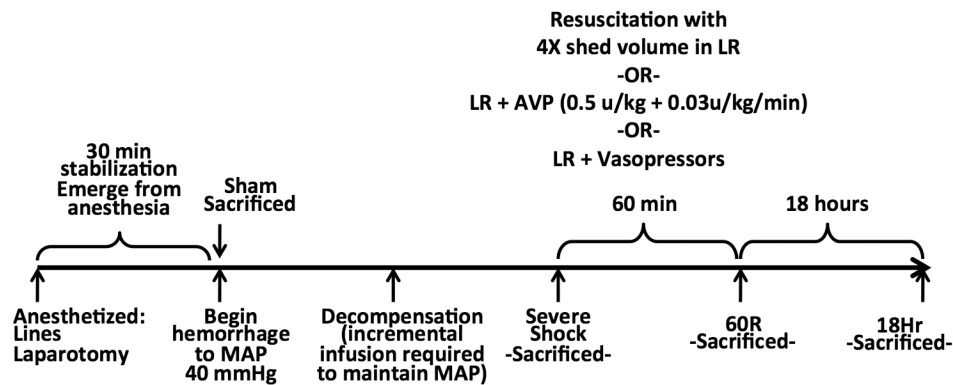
Resuscitation with
4X shed volume in LR
-OR-
LR + AVP (0.5 u/kg + 0.03u/kg/min)
-OR-
LR + Vasopressors

30 min stabilization Emerge from anesthesia

Sham Sacrificed

60 min

18 hours

Anesthetized: Lines Laparotomy

Begin hemorrhage to MAP 40 mmHg

Decompensation (incremental infusion required to maintain MAP)

Severe Shock -Sacrificed-

60R -Sacrificed-

18Hr -Sacrificed-